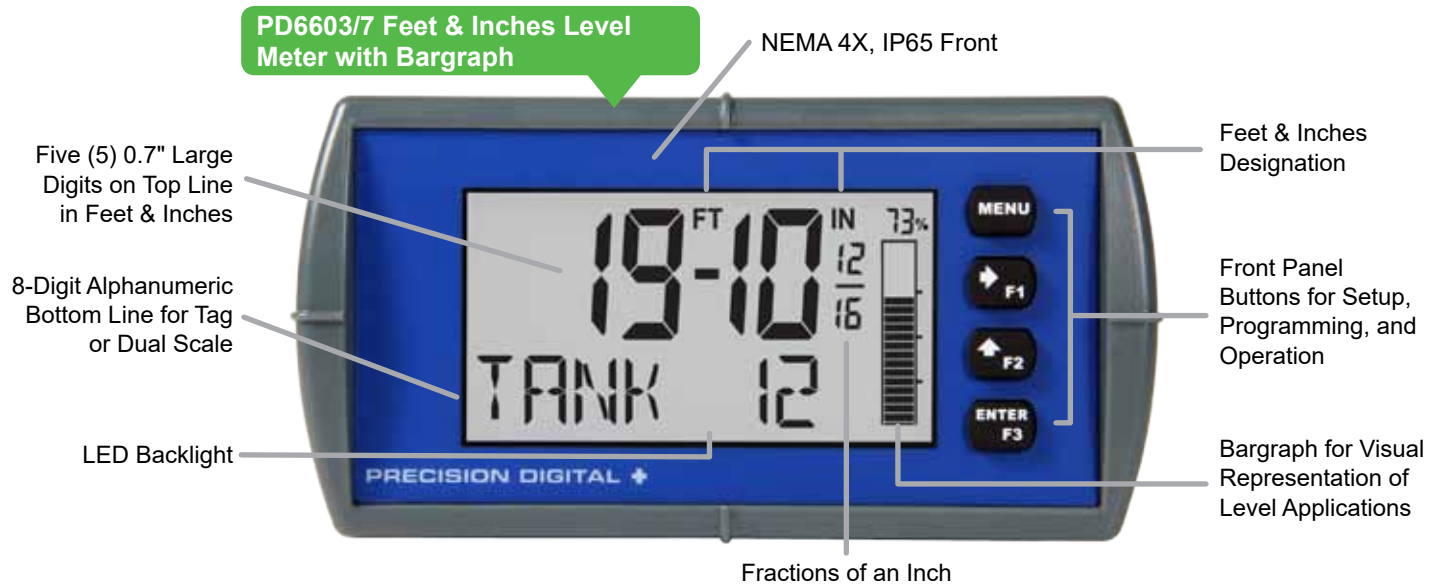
PD6603/7 Feet & Inches Level Meter with Bargraph

NEMA 4X, IP65 Front

Five (5) 0.7" Large Digits on Top Line in Feet & Inches

8-Digit Alphanumeric Bottom Line for Tag or Dual Scale

LED Backlight

19-10 FT IN $\frac{12}{16}$ 73%

TANK 12

PRECISION DIGITAL

MENU

F1

F2

ENTER F3

Feet & Inches Designation

Front Panel Buttons for Setup, Programming, and Operation

Bargraph for Visual Representation of Level Applications

Fractions of an Inch